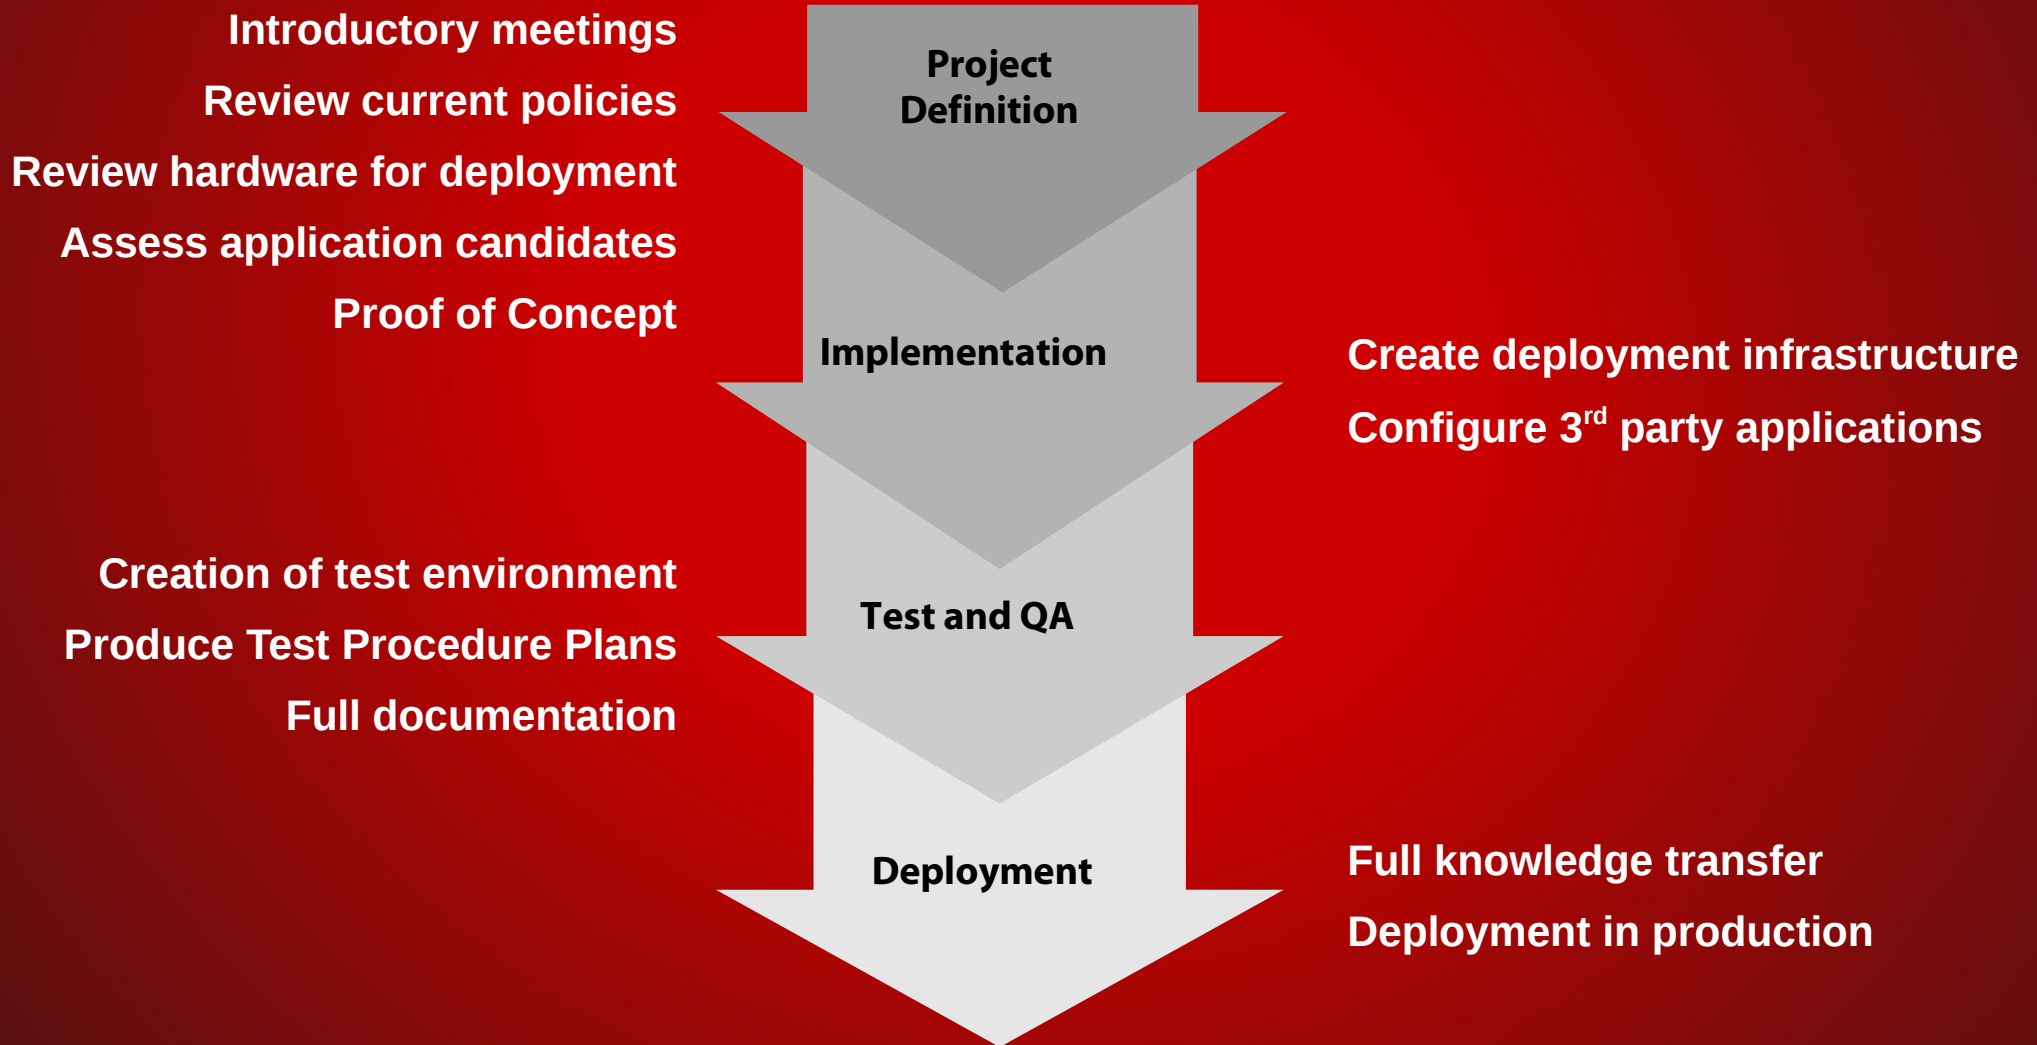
Introductory meetings
Review current policies
Review hardware for deployment
Assess application candidates
Proof of Concept

Project Definition

Implementation

Create deployment infrastructure
Configure 3$^{rd}$ party applications

Creation of test environment
Produce Test Procedure Plans
Full documentation

Test and QA

Deployment

Full knowledge transfer
Deployment in production